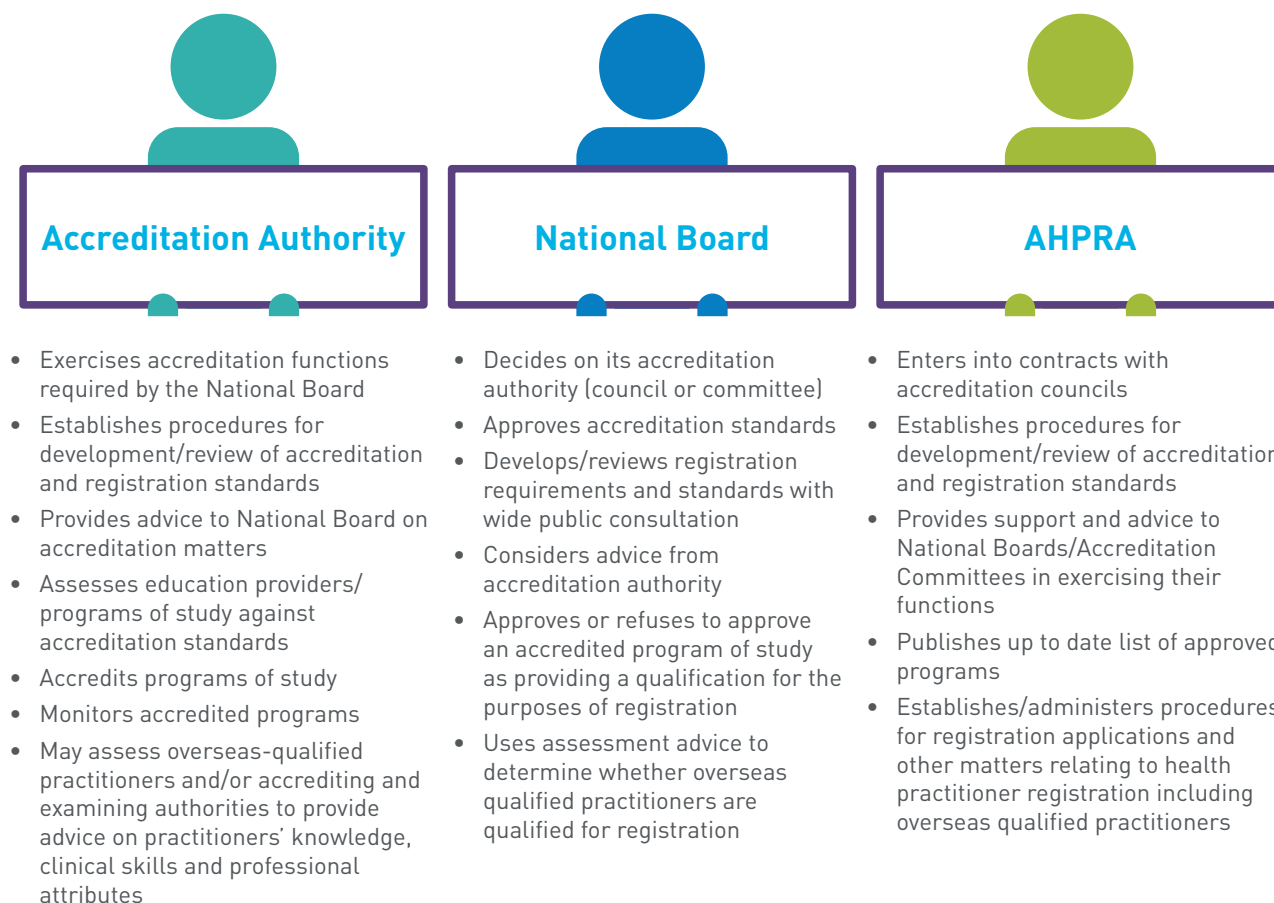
Accreditation Authority

- Exercises accreditation functions required by the National Board
- Establishes procedures for development/review of accreditation and registration standards
- Provides advice to National Board on accreditation matters
- Assesses education providers/ programs of study against accreditation standards
- Accredits programs of study
- Monitors accredited programs
- May assess overseas-qualified practitioners and/or accrediting and examining authorities to provide advice on practitioners' knowledge, clinical skills and professional attributes

National Board

- Decides on its accreditation authority (council or committee)
- Approves accreditation standards
- Develops/reviews registration requirements and standards with wide public consultation
- Considers advice from accreditation authority
- Approves or refuses to approve an accredited program of study as providing a qualification for the purposes of registration
- Uses assessment advice to determine whether overseas qualified practitioners are qualified for registration

AHPRA

- Enters into contracts with accreditation councils
- Establishes procedures for development/review of accreditatio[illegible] and registration standards
- Provides support and advice to National Boards/Accreditation Committees in exercising their functions
- Publishes up to date list of approve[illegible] programs
- Establishes/administers procedure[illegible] for registration applications and other matters relating to health practitioner registration including overseas qualified practitioners